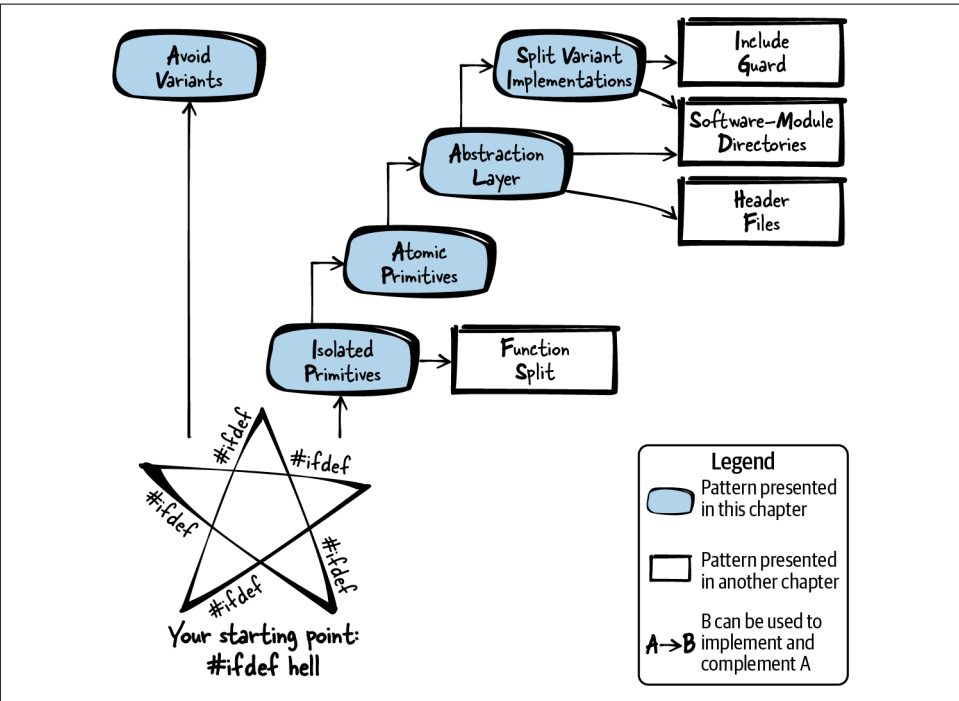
Avoid Variants

Split Variant Implementations

Include Guard

Software-Module Directories

Abstraction Layer

Header Files

Atomic Primitives

Isolated Primitives

Function Split

#ifdef

#ifdef

#ifdef

#ifdef

#ifdef

Your starting point: #ifdef hell

Legend

Pattern presented in this chapter

Pattern presented in another chapter

A→B B can be used to implement and complement A